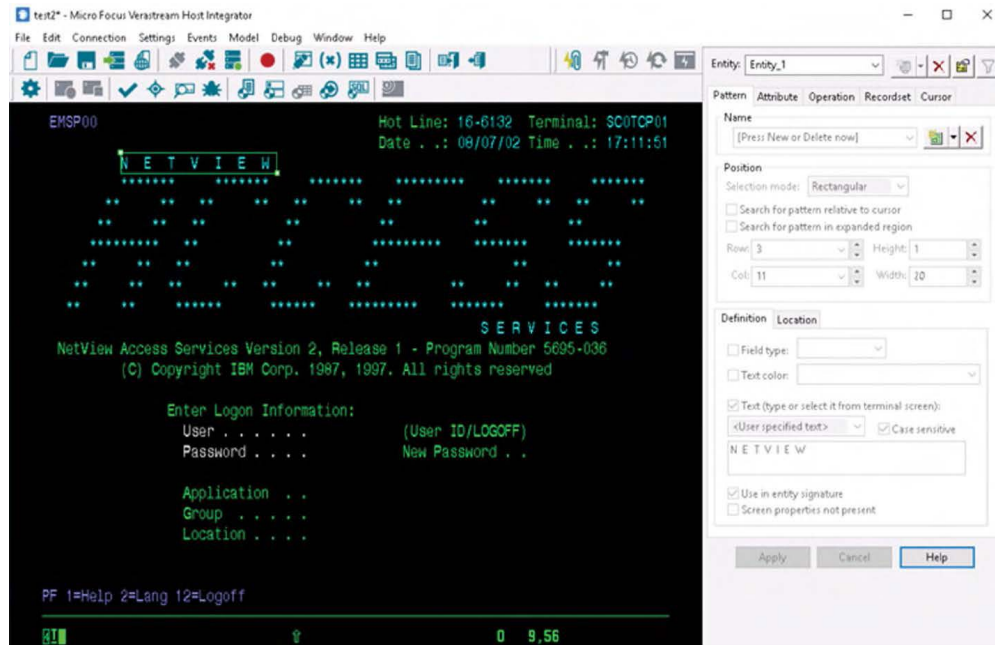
test2* - Micro Focus Verastream Host Integrator

File Edit Connection Settings Events Model Debug Window Help

EMSP00

Hot Line: 16-6132 Terminal: SC0TCP01
Date . .: 08/07/02 Time . .: 17:11:51

N E T V I E W

S E R V I C E S

NetView Access Services Version 2, Release 1 - Program Number 5695-036
(C) Copyright IBM Corp. 1987, 1997. All rights reserved

Enter Logon Information:
User . . . . . . .
Password . . . .
(User ID/LOGOFF)
New Password . .

Application . .
Group . . . . . .
Location . . . .

PF 1=Help 2=Lang 12=Logoff

4I

0 9,56

Entity: Entity_1

Pattern Attribute Operation Recordset Cursor

Name
[Press New or Delete now]

Position
Selection mode: Rectangular
Search for pattern relative to cursor
Search for pattern in expanded region
Row: 3
Height: 1
Col: 11
Width: 20

Definition Location

Field type:
Text color:
Text (type or select it from terminal screen):
<User specified text>
Case sensitive
N E T V I E W

Use in entity signature
Screen properties not present

Apply Cancel Help